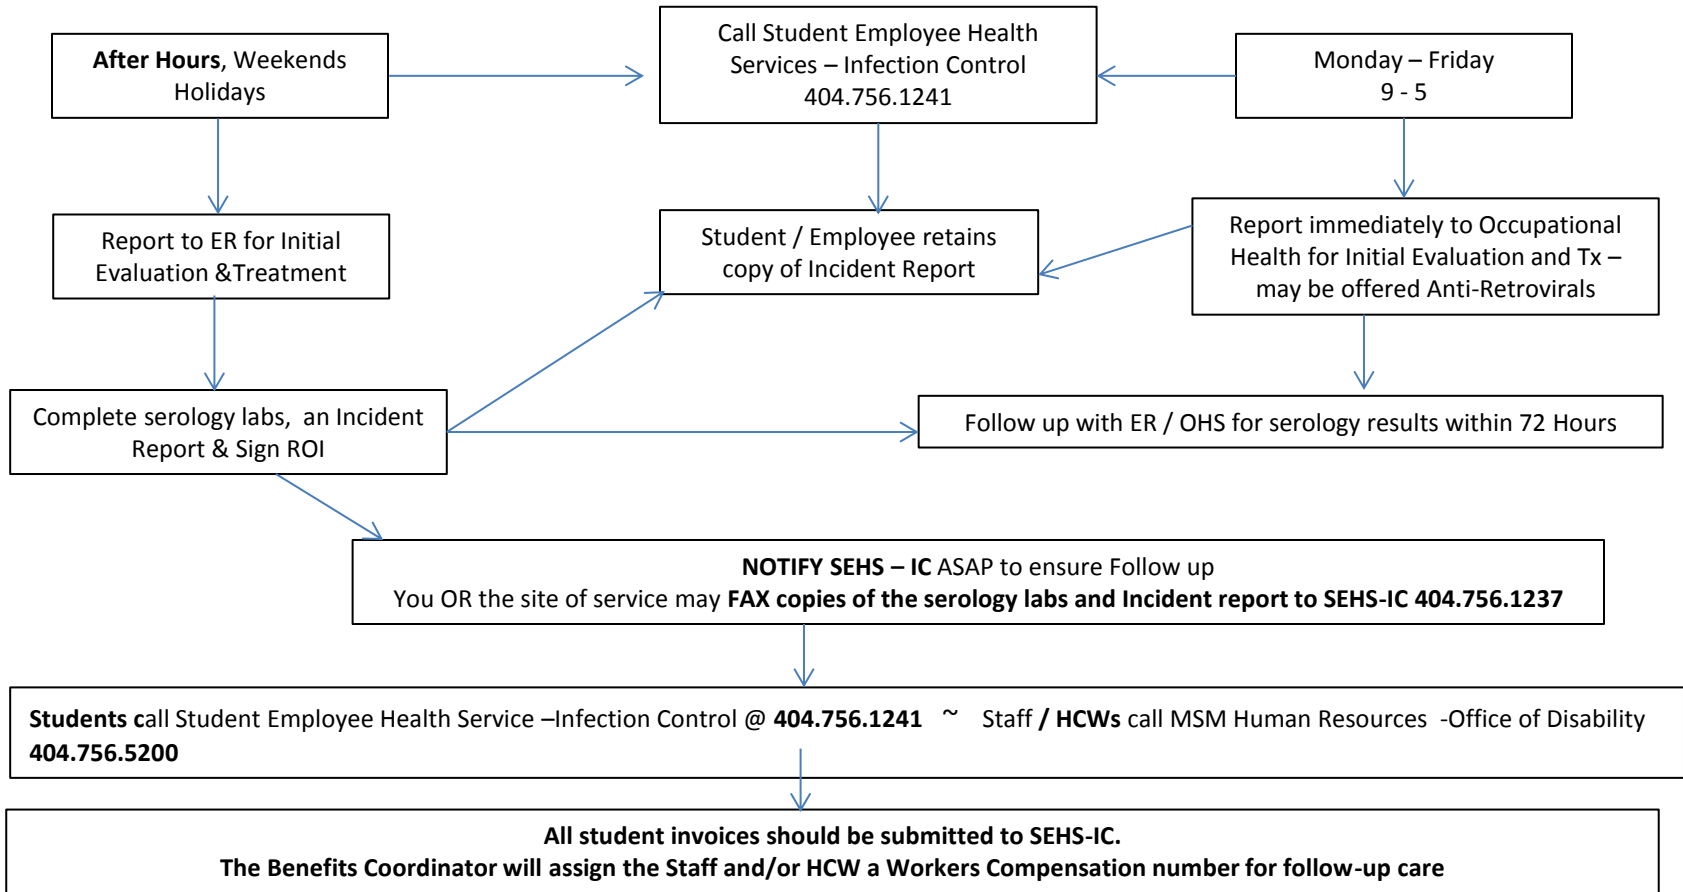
**After Hours**, Weekends Holidays

Call Student Employee Health Services – Infection Control 404.756.1241

Monday – Friday 9 - 5

Report to ER for Initial Evaluation &Treatment

Student / Employee retains copy of Incident Report

Report immediately to Occupational Health for Initial Evaluation and Tx – may be offered Anti-Retrovirals

Complete serology labs, an Incident Report & Sign ROI

Follow up with ER / OHS for serology results within 72 Hours

**NOTIFY SEHS – IC** ASAP to ensure Follow up
You OR the site of service may **FAX copies of the serology labs and Incident report to SEHS-IC 404.756.1237**

**Students c**all Student Employee Health Service –Infection Control @ **404.756.1241** ~ Staff **/ HCWs** call MSM Human Resources -Office of Disability **404.756.5200**

**All student invoices should be submitted to SEHS-IC.**
**The Benefits Coordinator will assign the Staff and/or HCW a Workers Compensation number for follow-up care**